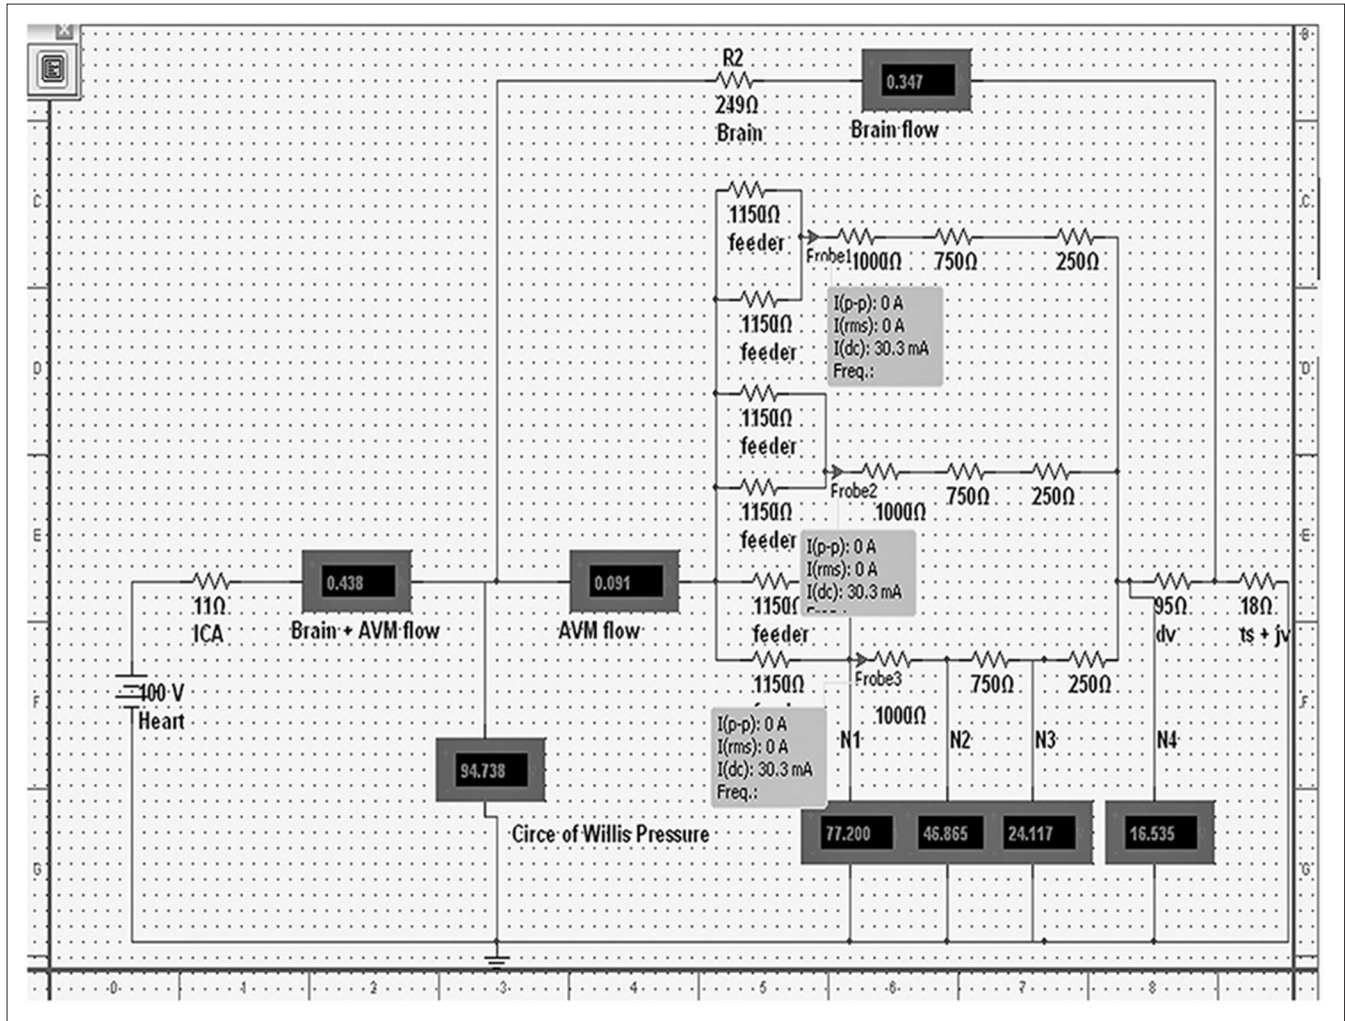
B
R2
249Ω
Brain
0.347
Brain flow
C
1150Ω
feeder
Probe1
1000Ω
750Ω
250Ω
1150Ω
feeder
I(p-p): 0 A
I(rms): 0 A
I(dc): 30.3 mA
Freq.:
D
1150Ω
feeder
Probe2
750Ω
250Ω
1150Ω
1000Ω
feeder
I(p-p): 0 A
I(rms): 0 A
I(dc): 30.3 mA
E
11Ω
ICA
0.438
Brain + AVM flow
0.091
AVM flow
1150Ω
feeder
95Ω
dv
18Ω
ts + jv
100 V
Heart
1150Ω
Probe3
750Ω
250Ω
F
1000Ω
I(p-p): 0 A
I(rms): 0 A
I(dc): 30.3 mA
Freq.:
N1
N2
N3
N4
94.738
Circe of Willis Pressure
77.200
46.865
24.117
16.535
G
0
1
2
3
4
5
6
7
8